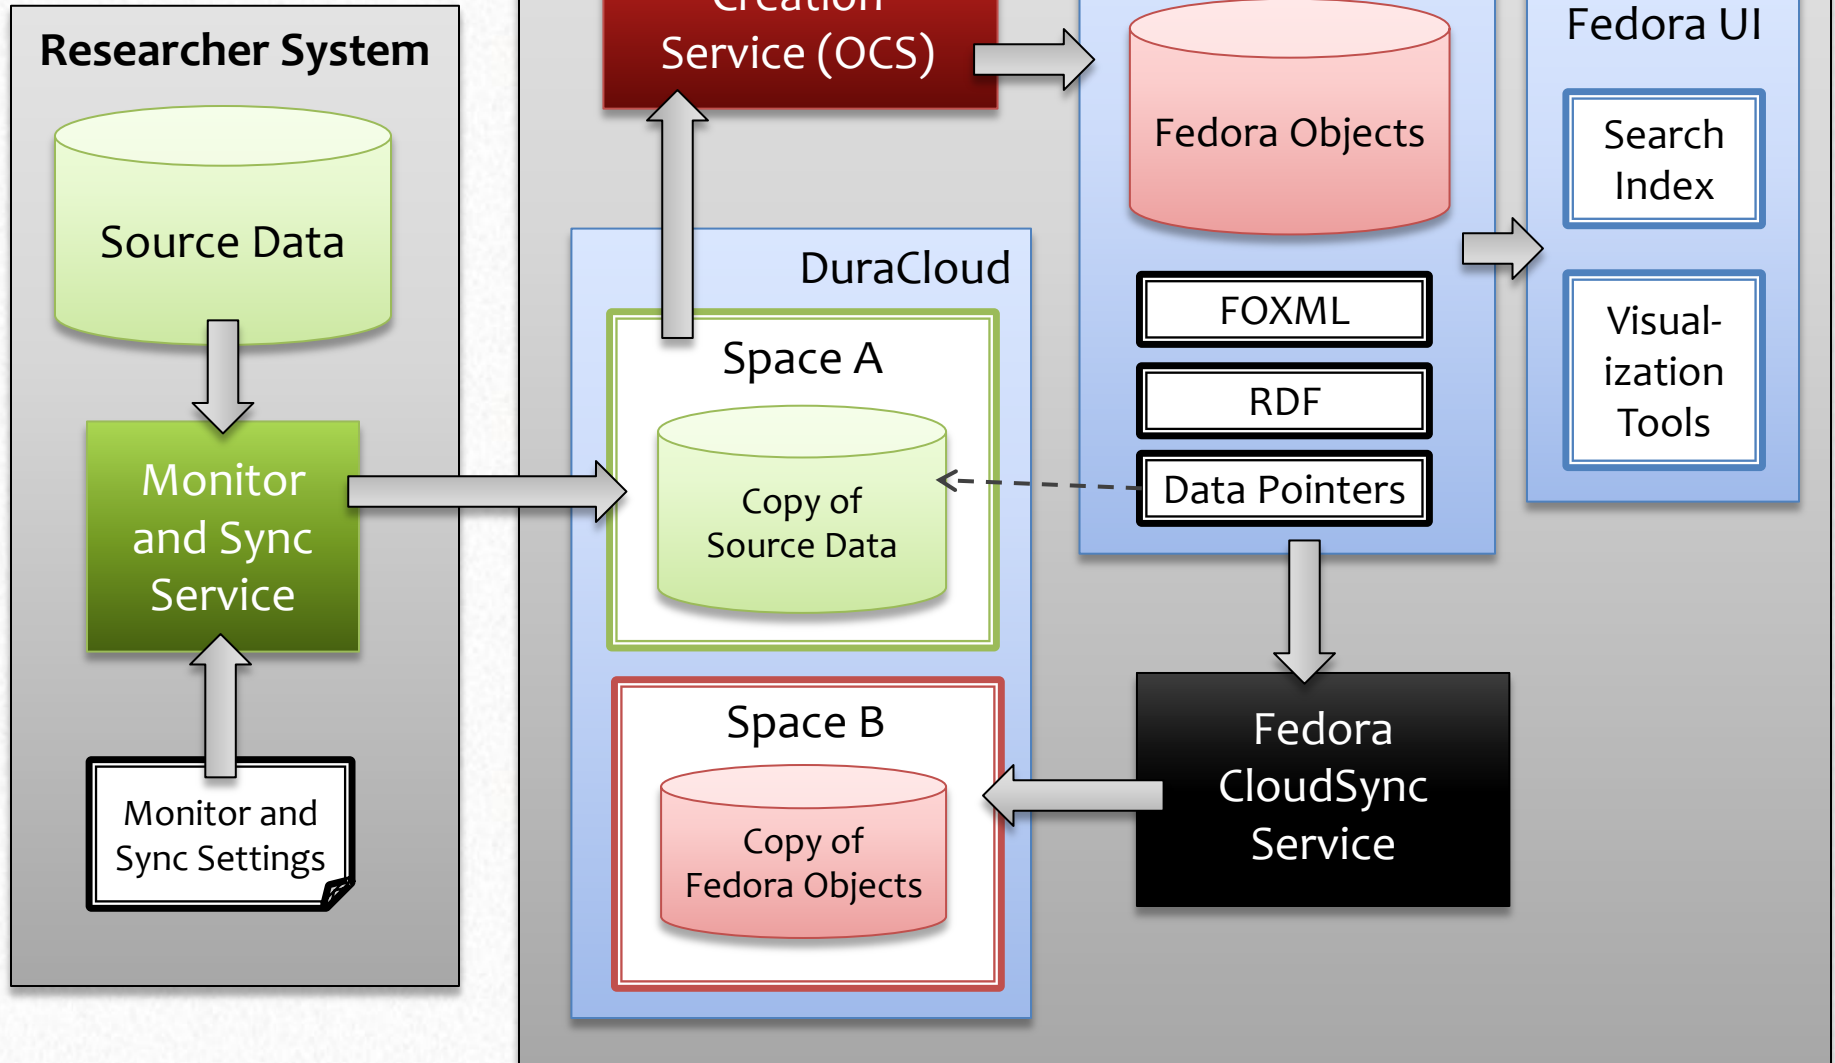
Researcher System

Source Data

Monitor and Sync Service

Monitor and Sync Settings

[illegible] Service (OCS)

DuraCloud

Space A

Copy of Source Data

Space B

Copy of Fedora Objects

Fedora Objects

FOXML

RDF

Data Pointers

Fedora CloudSync Service

Fedora UI

Search Index

Visual-ization Tools